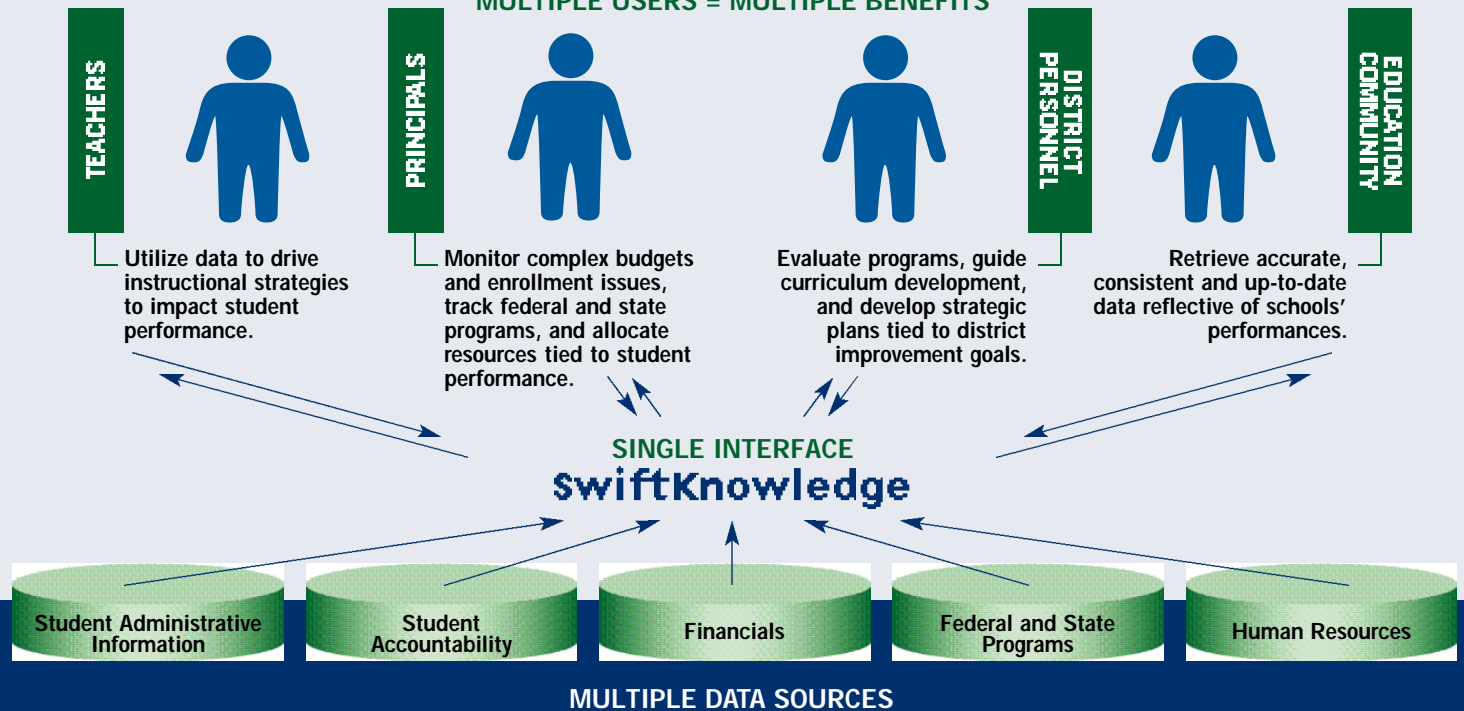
MULTIPLE USERS = MULTIPLE BENEFITS

TEACHERS

Utilize data to drive instructional strategies to impact student performance.

PRINCIPALS

Monitor complex budgets and enrollment issues, track federal and state programs, and allocate resources tied to student performance.

DISTRICT PERSONNEL

Evaluate programs, guide curriculum development, and develop strategic plans tied to district improvement goals.

EDUCATION COMMUNITY

Retrieve accurate, consistent and up-to-date data reflective of schools' performances.

SINGLE INTERFACE
SwiftKnowledge

Student Administrative Information

Student Accountability

Financials

Federal and State Programs

Human Resources

MULTIPLE DATA SOURCES